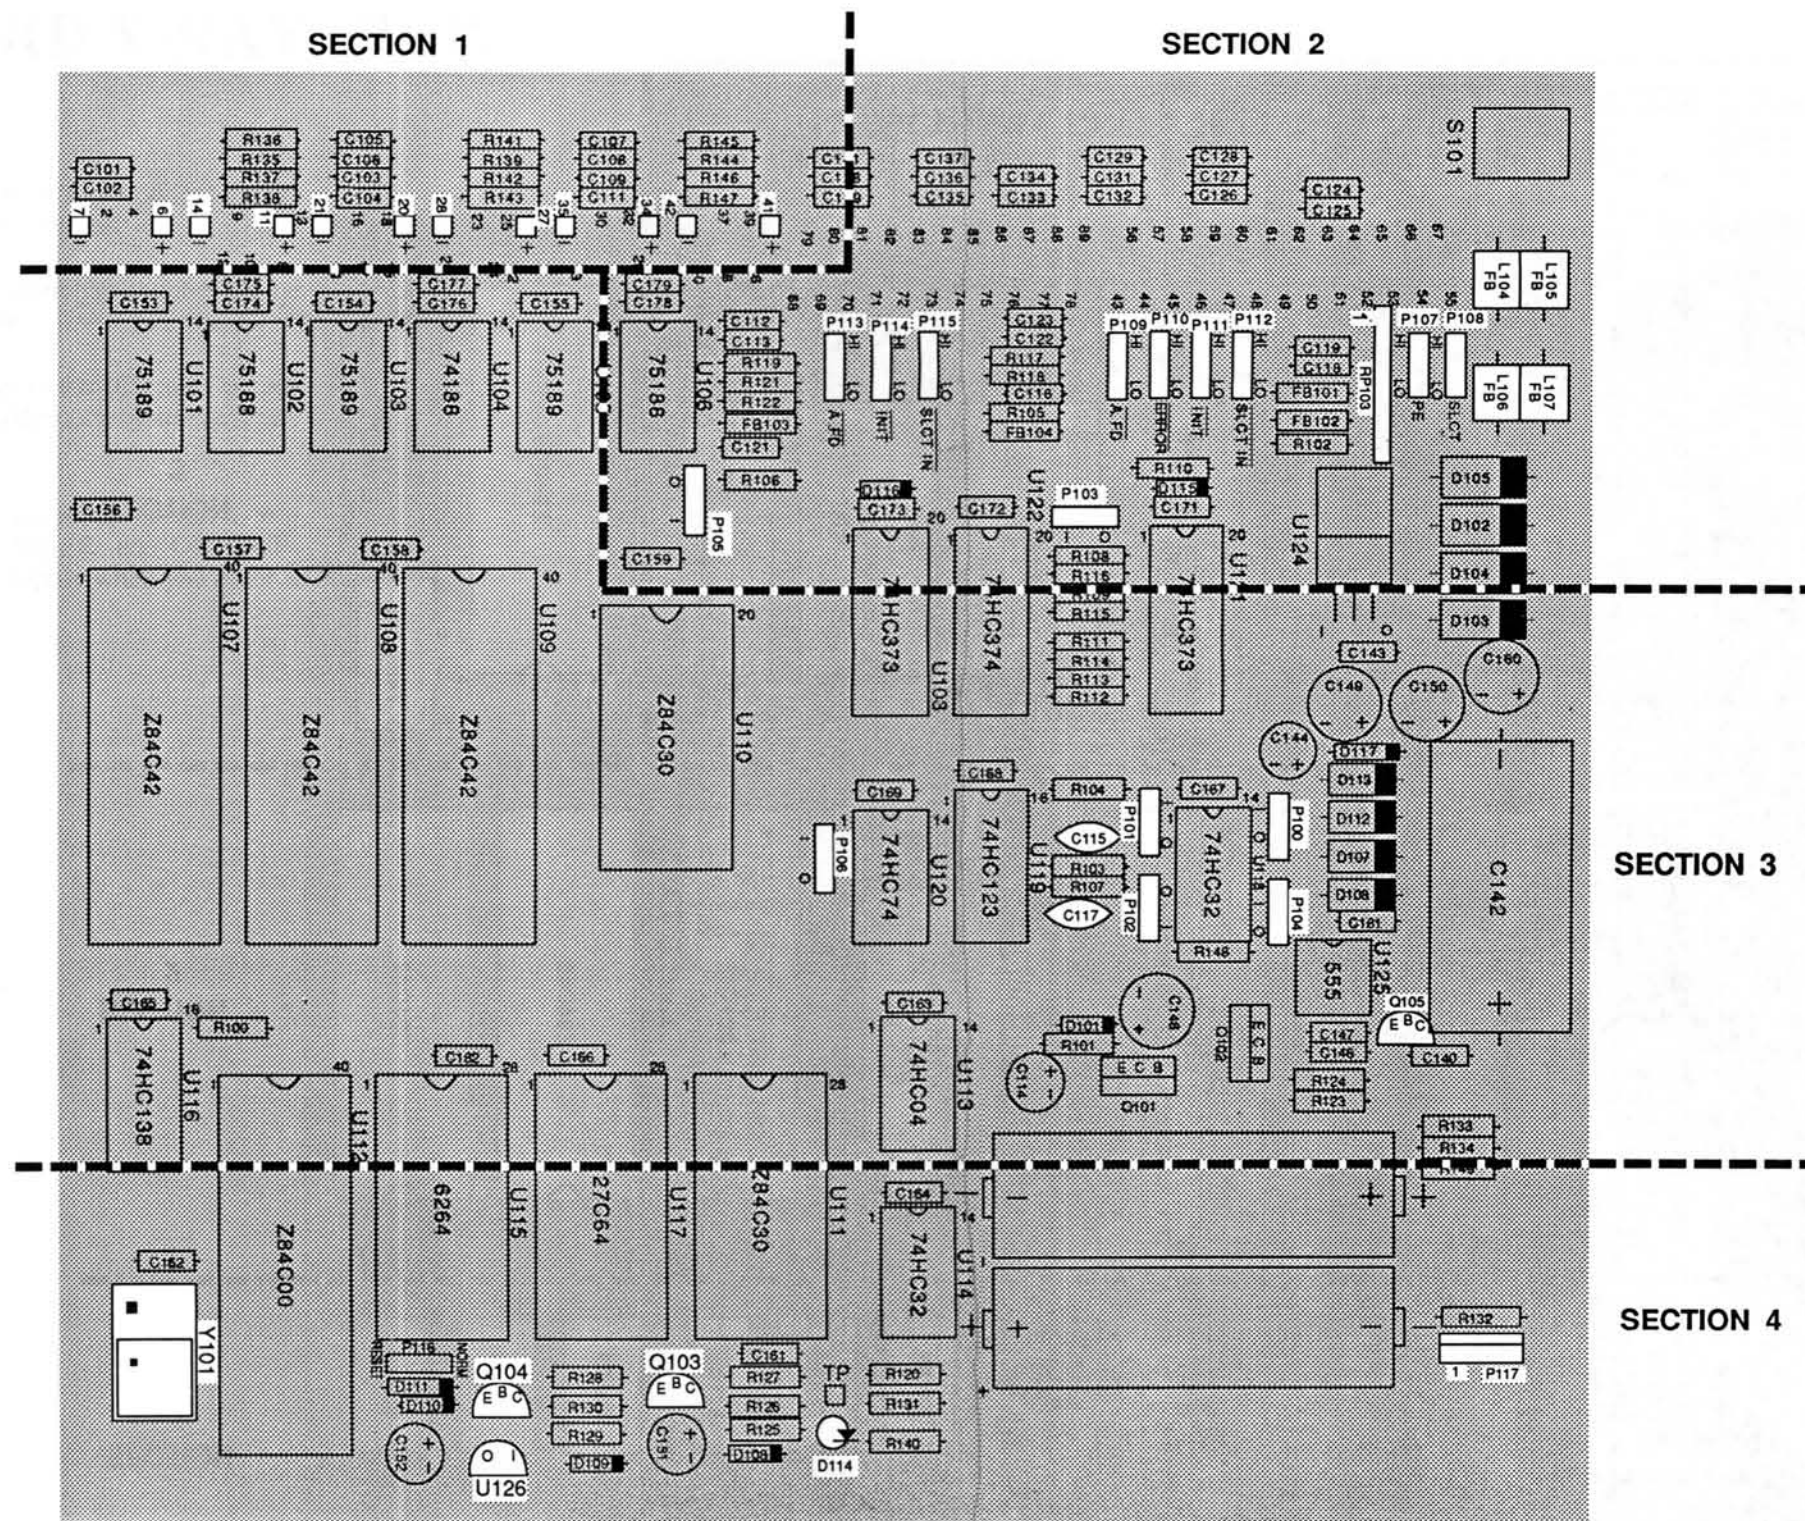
SECTION 1

SECTION 2

SECTION 3

SECTION 4

S101

C101
C102
R136
R135
R137
R138
C105
C106
C103
C104
R141
R139
R142
R143
C107
C108
C109
C111
R145
R144
R146
R147
C137
C136
C135
C134
C133
C129
C131
C132
C128
C127
C126
C124
C125

C153
C175
C174
C154
C177
C176
C155
C179
C178
C112
C113
R119
R121
R122
FB103
C121
R106

P113
P114
P115
A FD
INT
SLCT IN
C123
C122
R117
R118
C116
R105
FB104
P109
P110
P111
P112
A FD
ERROR
INT
SLCT IN
C119
C118
FB101
FB102
R102
RP103
P107
P108
PE
SLCT
L104 FB
L105 FB
L106 FB
L107 FB

75189
U101
75188
U102
75189
U103
74188
U104
75189
75188
U106

C156
C157
C158
U107
U108
U109
Z84C42
Z84C42
Z84C42
P105
C159
U110
Z84C30

D116
C173
C172
U122
P103
R110
D115
C171
U124
R108
R116
R115
R111
R114
R113
R112
74HC373
U103
74HC374
74HC373
U121

D105
D102
D104
D103
C143
C160
C149
C150
C144
D117
D113
D112
D107
D108
C161
C142

C169
C168
R104
C167
P101
P100
P106
74HC74
U120
74HC123
U119
C115
R103
R107
C117
P102
74HC32
U118
P104
R148
555
U125
Q105
E B C

C165
R100
74HC138
U116
C163
74HC04
U113
C148
D101
R101
C14
E C B
Q101
E C B
Q102
C147
C146
C140
R124
R123
R133
R134

40
C162
C166
Z84C00
U112
6264
U115
27C64
U117
Z84C30
U111
C164
74HC32
U114
C182
Y101
P116
RESET
NORM
D111
D110
C152
Q104
E B C
U126
R128
R130
R129
D109
Q103
E B C
C151
C161
R127
R126
R125
D108
TP
D114
R120
R131
R140
R132
P117